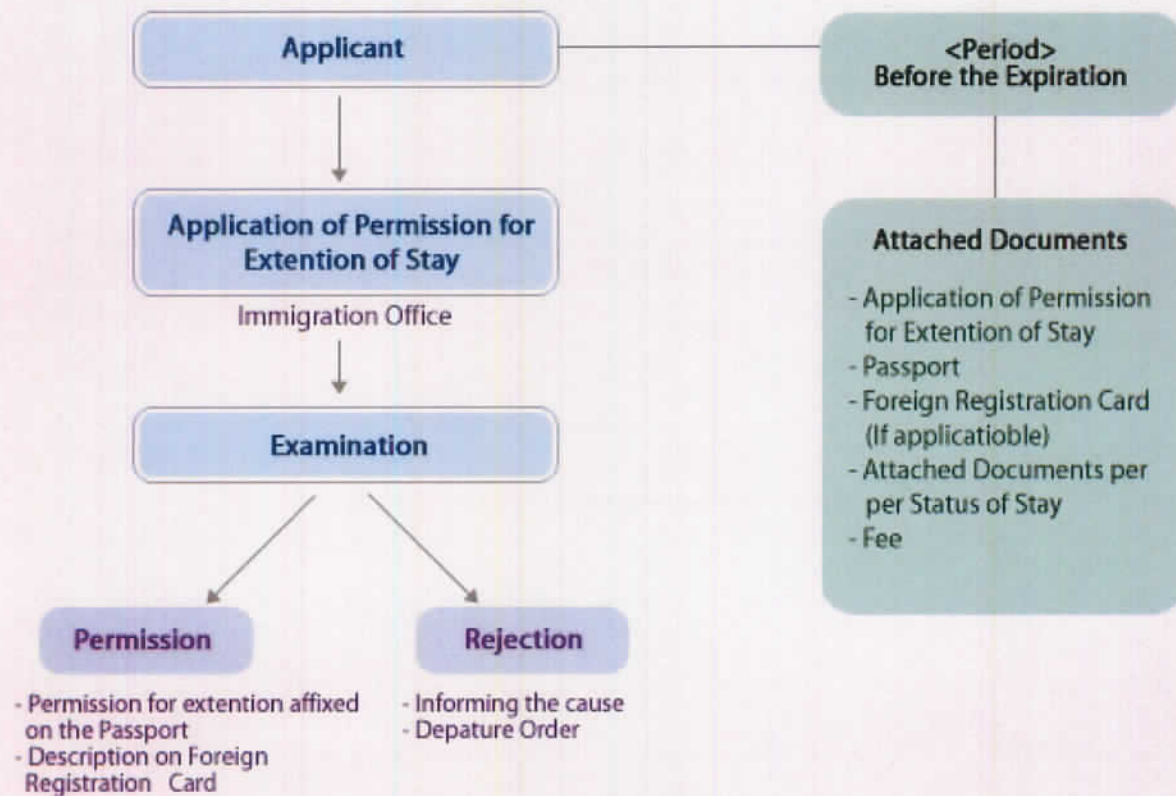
Applicant

<Period>
Before the Expiration

Application of Permission for Extention of Stay

Immigration Office

Examination

Permission

- Permission for extention affixed on the Passport
- Description on Foreign Registration Card

Rejection

- Informing the cause
- Depature Order

Attached Documents

- Application of Permission for Extention of Stay
- Passport
- Foreign Registration Card (If applicatioble)
- Attached Documents per per Status of Stay
- Fee